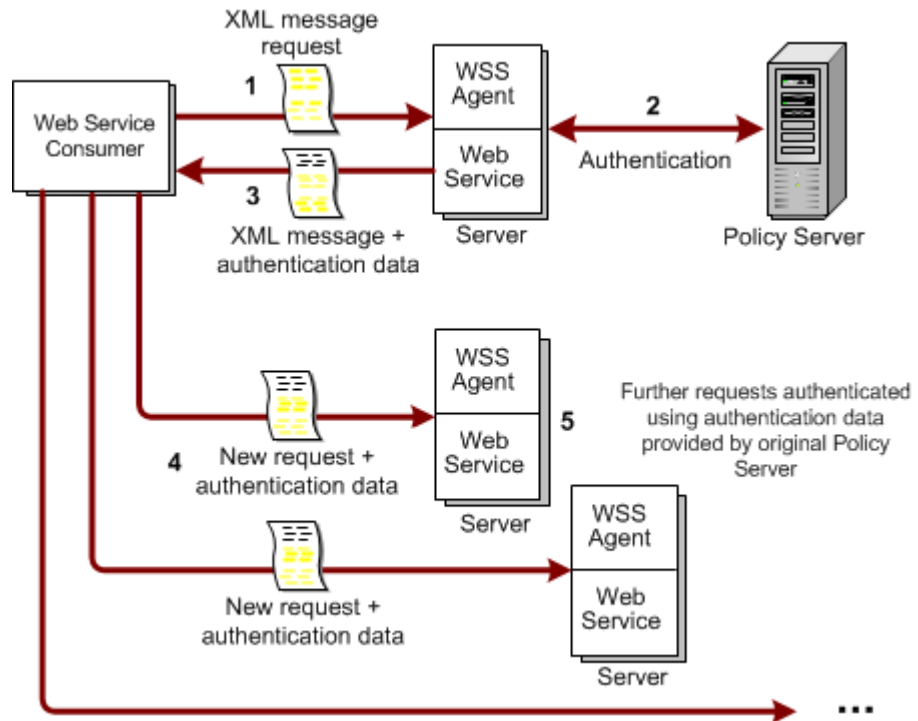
XML message request

1

Web Service Consumer

WSS Agent

Web Service

Server

2

Authentication

Policy Server

3

XML message + authentication data

WSS Agent

Web Service

Server

5

Further requests authenticated using authentication data provided by original Policy Server

4

New request + authentication data

WSS Agent

Web Service

Server

New request + authentication data

...